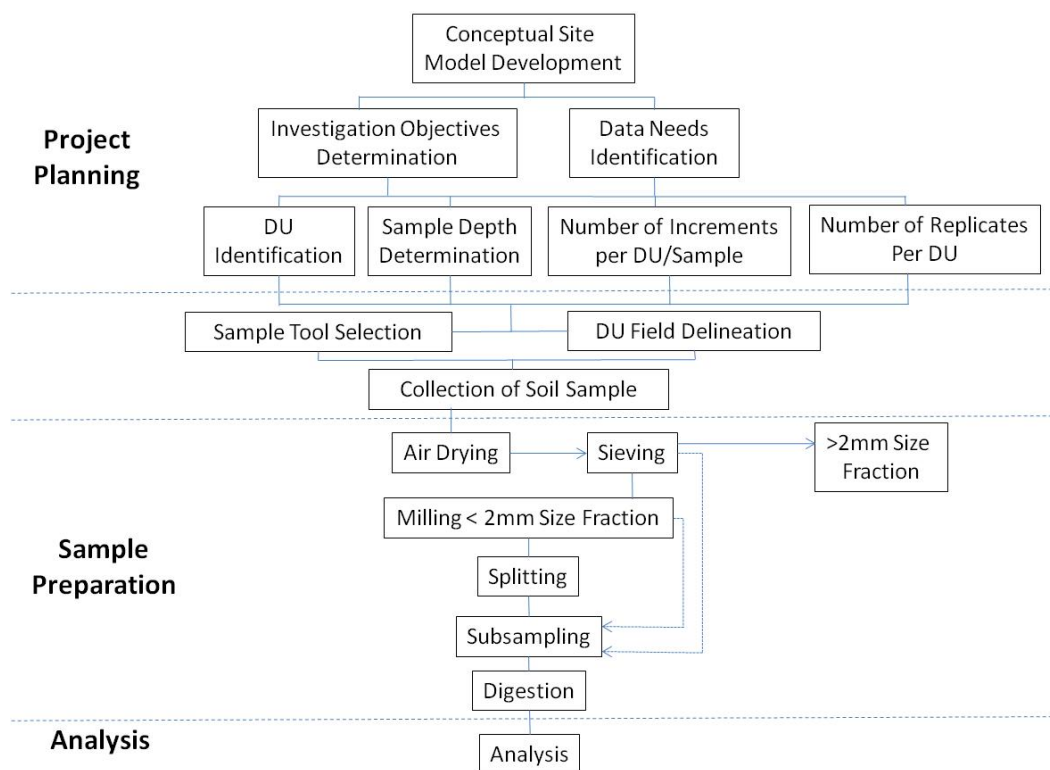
Conceptual Site Model Development

Project Planning

Investigation Objectives Determination

Data Needs Identification

DU Identification

Sample Depth Determination

Number of Increments per DU/Sample

Number of Replicates Per DU

Sample Tool Selection

DU Field Delineation

Collection of Soil Sample

Air Drying

Sieving

>2mm Size Fraction

Milling < 2mm Size Fraction

Sample Preparation

Splitting

Subsampling

Digestion

Analysis

Analysis